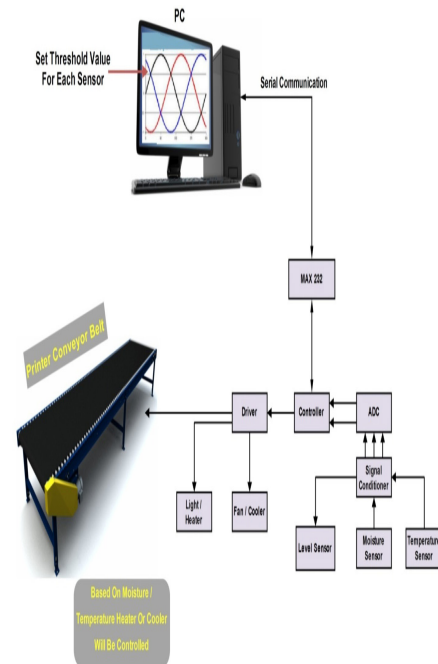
PC

Set Threshold Value For Each Sensor

Serial Communication

MAX 232

Printer Conveyor Belt

Driver

Controller

ADC

Signal Conditioner

Light / Heater

Fan / Cooler

Level Sensor

Moisture Sensor

Temperature Sensor

Based On Moisture / Temperature Heater Or Cooler Will Be Controlled